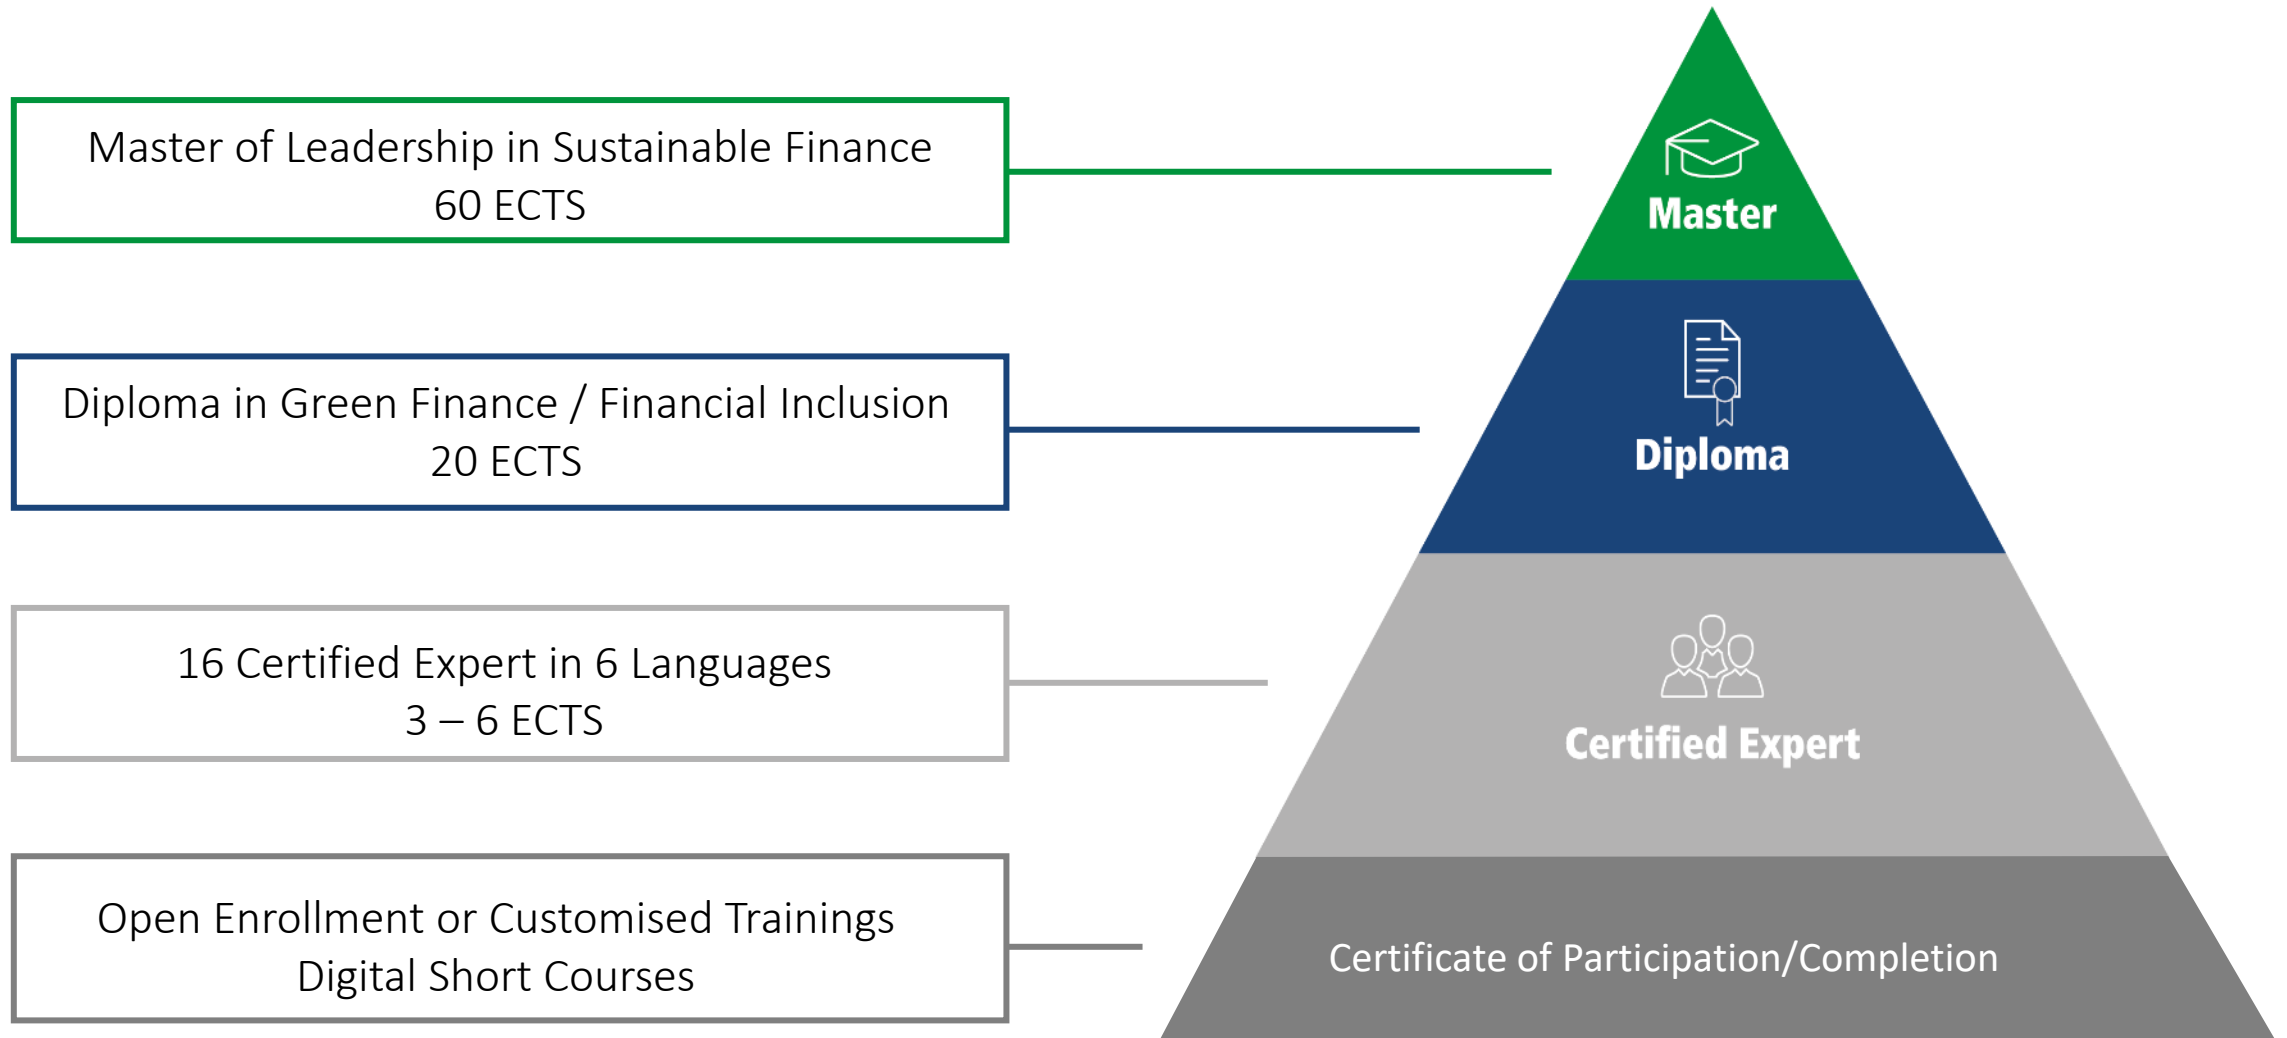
Master of Leadership in Sustainable Finance
60 ECTS

Master

Diploma in Green Finance / Financial Inclusion
20 ECTS

Diploma

16 Certified Expert in 6 Languages
3 – 6 ECTS

Certified Expert

Open Enrollment or Customised Trainings
Digital Short Courses

Certificate of Participation/Completion